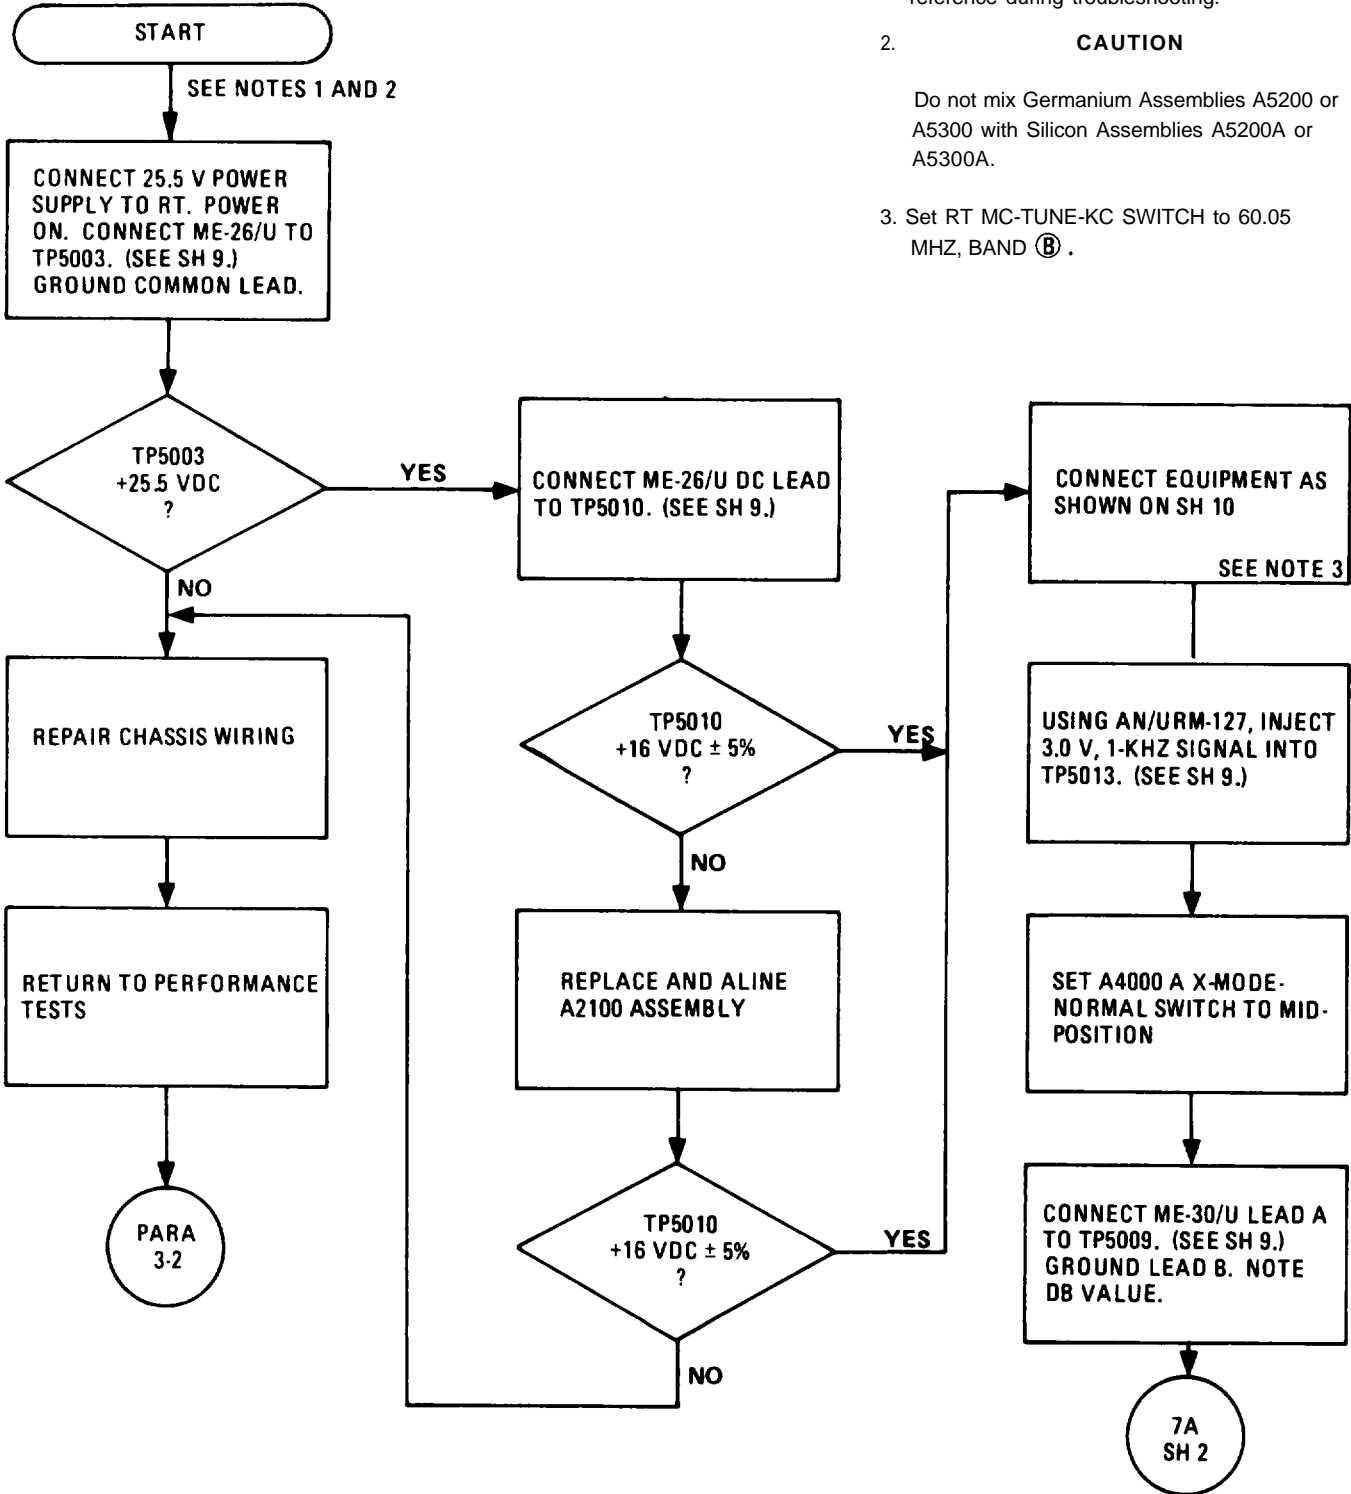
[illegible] reference during troubleshooting.

2. CAUTION

Do not mix Germanium Assemblies A5200 or A5300 with Silicon Assemblies A5200A or A5300A.

3. Set RT MC-TUNE-KC SWITCH to 60.05 MHZ, BAND Ⓑ.

START

SEE NOTES 1 AND 2

CONNECT 25.5 V POWER SUPPLY TO RT. POWER ON. CONNECT ME-26/U TO TP5003. (SEE SH 9.) GROUND COMMON LEAD.

TP5003 +25.5 VDC ?

YES

NO

CONNECT ME-26/U DC LEAD TO TP5010. (SEE SH 9.)

REPAIR CHASSIS WIRING

TP5010 +16 VDC ± 5% ?

YES

NO

RETURN TO PERFORMANCE TESTS

REPLACE AND ALINE A2100 ASSEMBLY

PARA 3-2

TP5010 +16 VDC ± 5% ?

YES

NO

CONNECT EQUIPMENT AS SHOWN ON SH 10

SEE NOTE 3

USING AN/URM-127, INJECT 3.0 V, 1-KHZ SIGNAL INTO TP5013. (SEE SH 9.)

SET A4000 A X-MODE-NORMAL SWITCH TO MID-POSITION

CONNECT ME-30/U LEAD A TO TP5009. (SEE SH 9.) GROUND LEAD B. NOTE DB VALUE.

7A SH 2